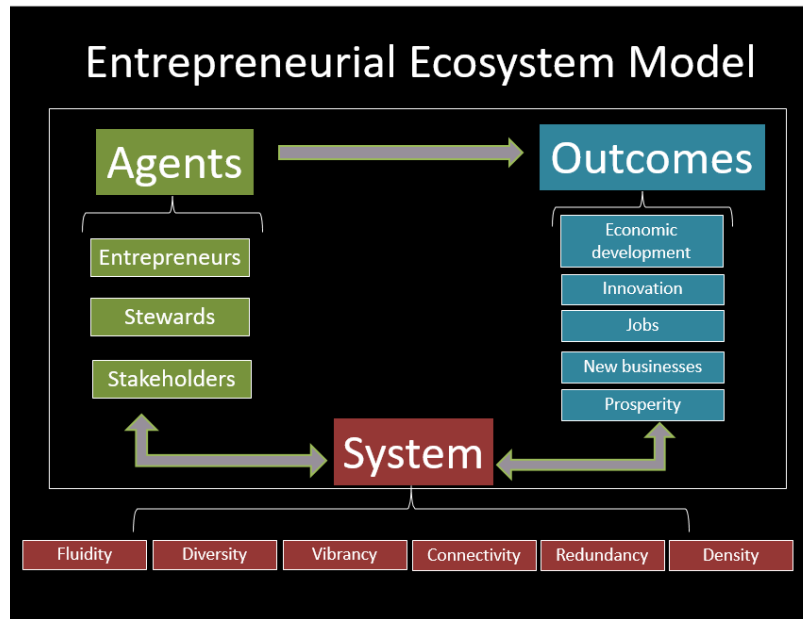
Entrepreneurial Ecosystem Model

Agents

Entrepreneurs

Stewards

Stakeholders

Outcomes

Economic development

Innovation

Jobs

New businesses

Prosperity

System

Fluidity

Diversity

Vibrancy

Connectivity

Redundancy

Density